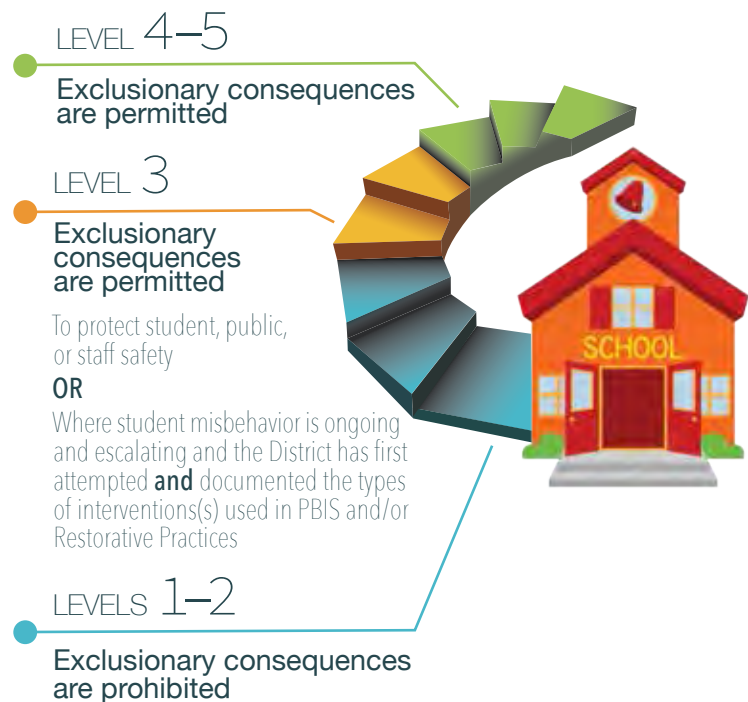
LEVEL 4–5

Exclusionary consequences are permitted

LEVEL 3

Exclusionary consequences are permitted

To protect student, public, or staff safety

OR

Where student misbehavior is ongoing and escalating and the District has first attempted **and** documented the types of interventions(s) used in PBIS and/or Restorative Practices

LEVELS 1–2

Exclusionary consequences are prohibited

SCHOOL